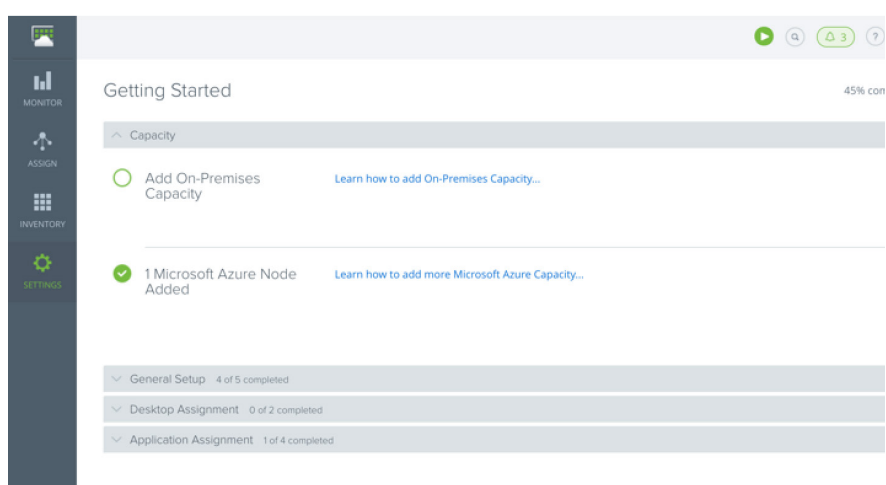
MONITOR

ASSIGN

INVENTORY

SETTINGS

3 ?

Getting Started

45% com

Capacity

Add On-Premises Capacity

Learn how to add On-Premises Capacity...

1 Microsoft Azure Node Added

Learn how to add more Microsoft Azure Capacity...

General Setup 4 of 5 completed

Desktop Assignment 0 of 2 completed

Application Assignment 1 of 4 completed